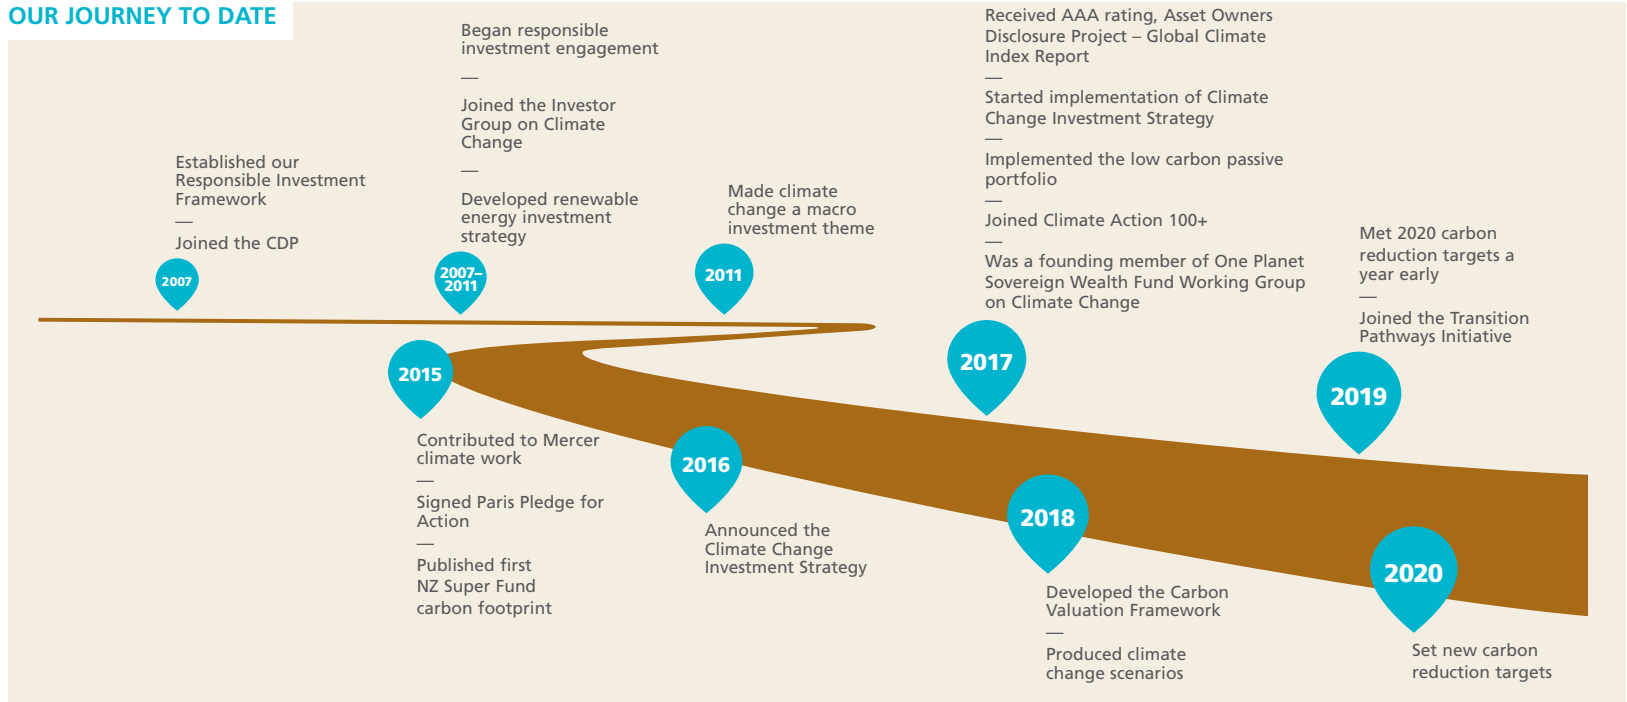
OUR JOURNEY TO DATE

Established our Responsible Investment Framework
—
Joined the CDP

2007

Began responsible investment engagement
—
Joined the Investor Group on Climate Change
—
Developed renewable energy investment strategy

2007–2011

Made climate change a macro investment theme

2011

Received AAA rating, Asset Owners Disclosure Project – Global Climate Index Report
—
Started implementation of Climate Change Investment Strategy
—
Implemented the low carbon passive portfolio
—
Joined Climate Action 100+
—
Was a founding member of One Planet Sovereign Wealth Fund Working Group on Climate Change

2017

Met 2020 carbon reduction targets a year early
—
Joined the Transition Pathways Initiative

2019

2015

Contributed to Mercer climate work
—
Signed Paris Pledge for Action
—
Published first NZ Super Fund carbon footprint

2016

Announced the Climate Change Investment Strategy

2018

Developed the Carbon Valuation Framework
—
Produced climate change scenarios

2020

Set new carbon reduction targets